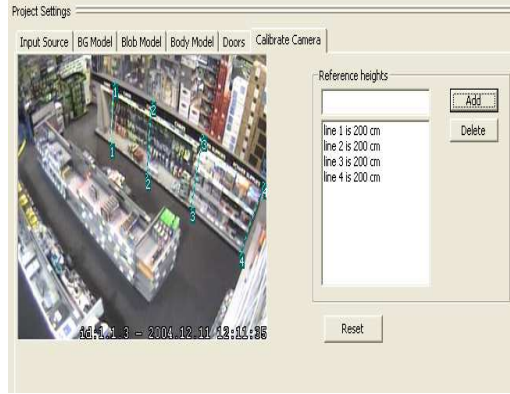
Project Settings

Input Source | BG Model | Blob Model | Body Model | Doors | Calibrate Camera

Reference heights

Add

Delete

line 1 is 200 cm
line 2 is 200 cm
line 3 is 200 cm
line 4 is 200 cm

Reset

1
2
3
4
1
2
3
4

id.1.1.3 - 2004.12.11 12:11:35